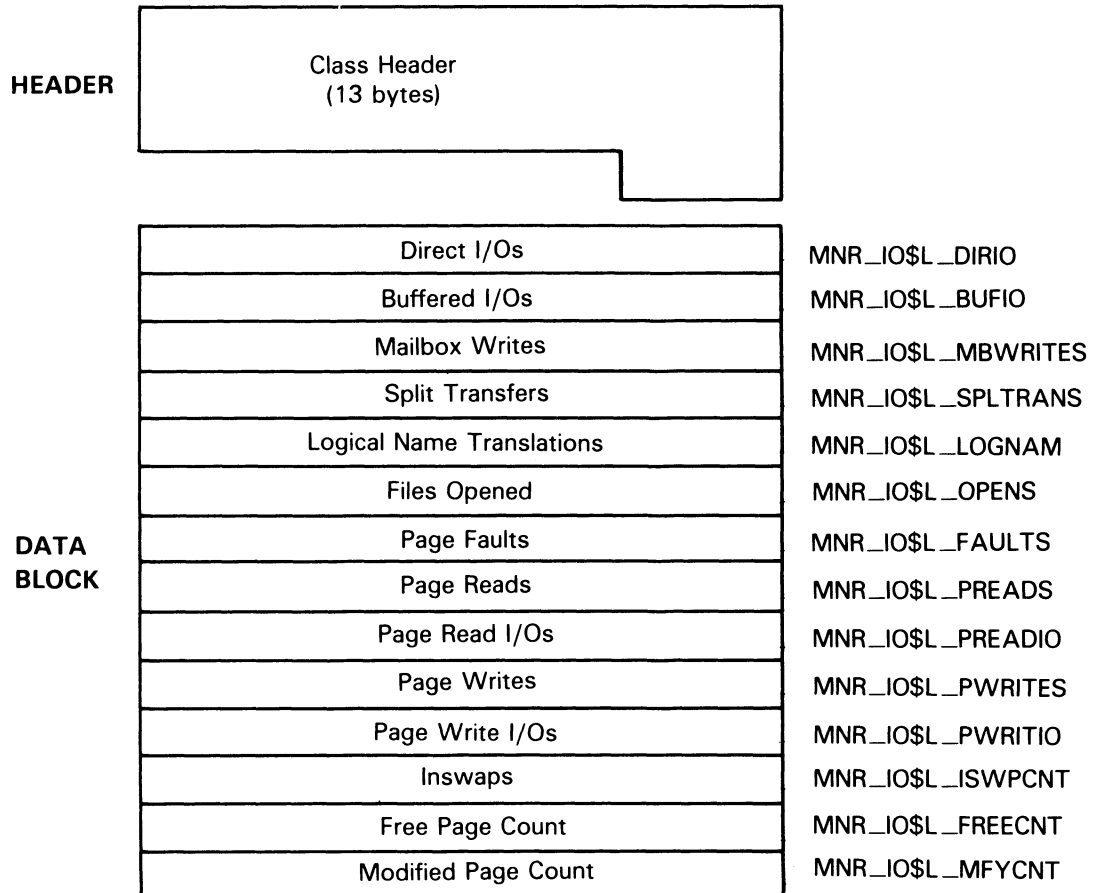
HEADER

Class Header (13 bytes)

DATA BLOCK

| Field | Symbol |
|---|---|
| Direct I/Os | MNR_IO$L_DIRIO |
| Buffered I/Os | MNR_IO$L_BUFIO |
| Mailbox Writes | MNR_IO$L_MBWRITES |
| Split Transfers | MNR_IO$L_SPLTRANS |
| Logical Name Translations | MNR_IO$L_LOGNAM |
| Files Opened | MNR_IO$L_OPENS |
| Page Faults | MNR_IO$L_FAULTS |
| Page Reads | MNR_IO$L_PREADS |
| Page Read I/Os | MNR_IO$L_PREADIO |
| Page Writes | MNR_IO$L_PWRITES |
| Page Write I/Os | MNR_IO$L_PWRITIO |
| Inswaps | MNR_IO$L_ISWPCNT |
| Free Page Count | MNR_IO$L_FREECNT |
| Modified Page Count | MNR_IO$L_MFYCNT |